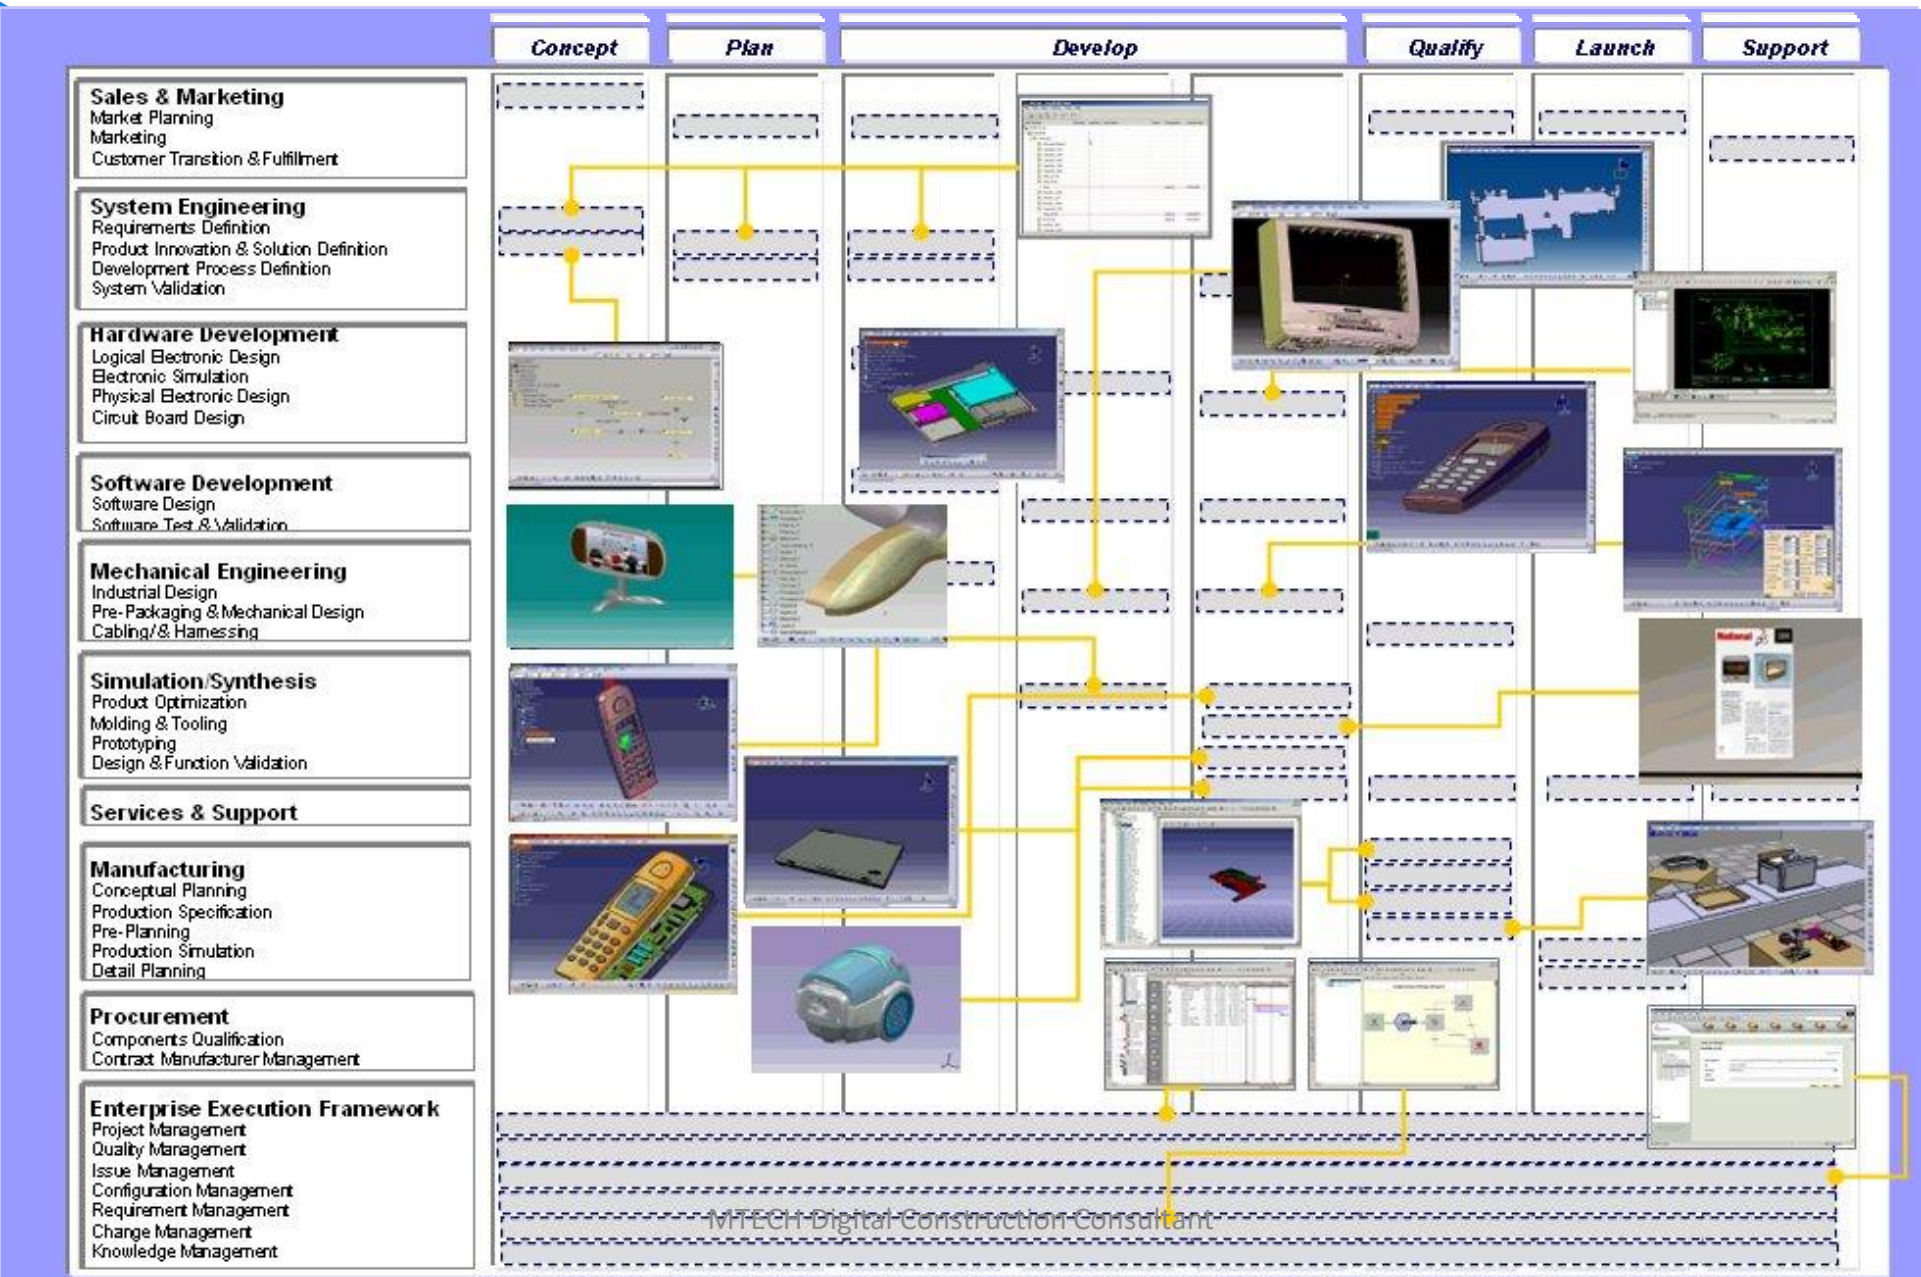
Concept Plan Develop Qualify Launch Support

Sales & Marketing
Market Planning
Marketing
Customer Transition & Fulfillment

System Engineering
Requirements Definition
Product Innovation & Solution Definition
Development Process Definition
System Validation

Hardware Development
Logical Electronic Design
Electronic Simulation
Physical Electronic Design
Circuit Board Design

Software Development
Software Design
Software Test & Validation

Mechanical Engineering
Industrial Design
Pre-Packaging & Mechanical Design
Cabling/& Harnessing

Simulation/Synthesis
Product Optimization
Molding & Tooling
Prototyping
Design & Function Validation

Services & Support

Manufacturing
Conceptual Planning
Production Specification
Pre-Planning
Production Simulation
Detail Planning

Procurement
Components Qualification
Contract Manufacturer Management

Enterprise Execution Framework
Project Management
Quality Management
Issue Management
Configuration Management
Requirement Management
Change Management
Knowledge Management

MTECH Digital Construction Consultant